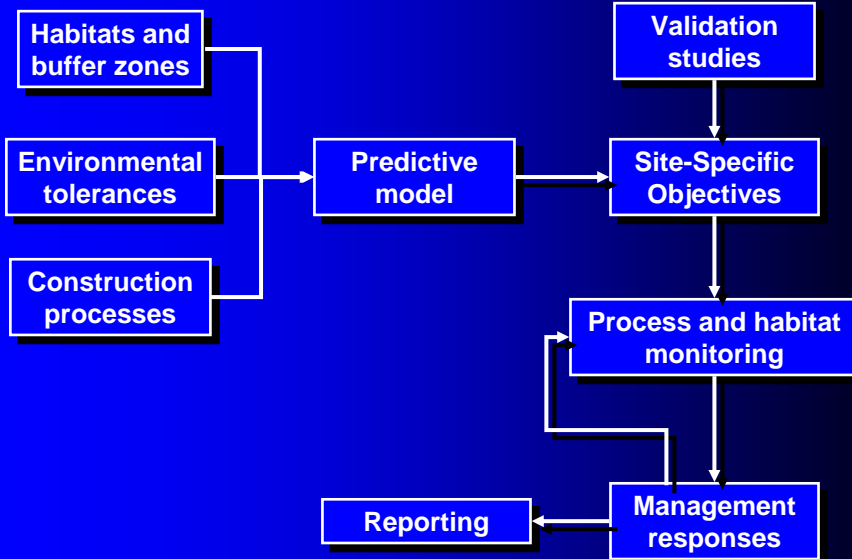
Habitats and buffer zones

Environmental tolerances

Construction processes

Predictive model

Validation studies

Site-Specific Objectives

Process and habitat monitoring

Management responses

Reporting